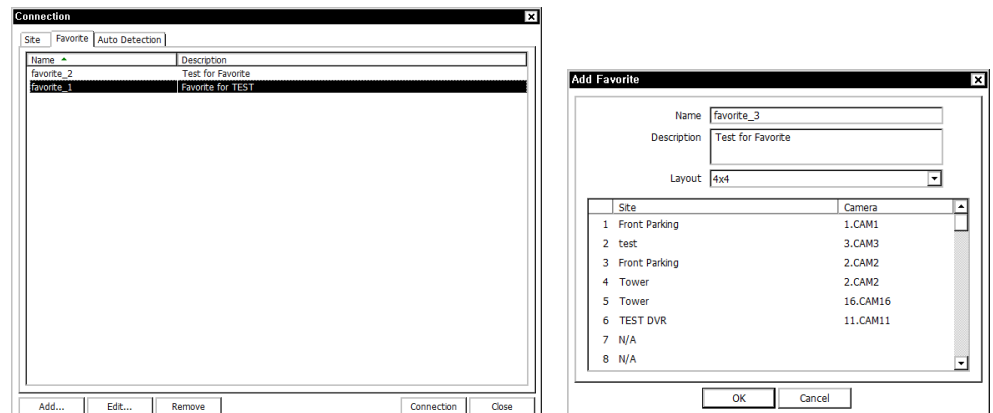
Connection

Site | Favorite | Auto Detection

| Name | Description |
|---|---|
| favorite_2 | Test for Favorite |
| favorite_1 | Favorite for TEST |

Add... Edit... Remove Connection Close

Add Favorite

Name favorite_3
Description Test for Favorite
Layout 4x4

| | Site | Camera |
|---|---|---|
| 1 | Front Parking | 1.CAM1 |
| 2 | test | 3.CAM3 |
| 3 | Front Parking | 2.CAM2 |
| 4 | Tower | 2.CAM2 |
| 5 | Tower | 16.CAM16 |
| 6 | TEST DVR | 11.CAM11 |
| 7 | N/A | |
| 8 | N/A | |

OK Cancel